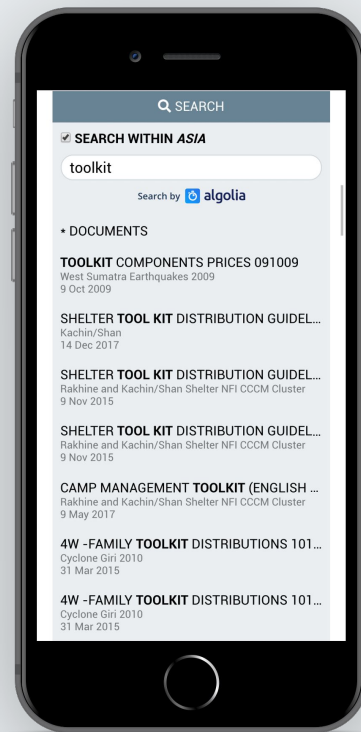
SEARCH

SEARCH WITHIN *ASIA*

toolkit

Search by algolia

* DOCUMENTS

**TOOLKIT** COMPONENTS PRICES 091009
West Sumatra Earthquakes 2009
9 Oct 2009

SHELTER **TOOL KIT** DISTRIBUTION GUIDEL...
Kachin/Shan
14 Dec 2017

SHELTER **TOOL KIT** DISTRIBUTION GUIDEL...
Rakhine and Kachin/Shan Shelter NFI CCCM Cluster
9 Nov 2015

SHELTER **TOOL KIT** DISTRIBUTION GUIDEL...
Rakhine and Kachin/Shan Shelter NFI CCCM Cluster
9 Nov 2015

CAMP MANAGEMENT **TOOLKIT** (ENGLISH ...
Rakhine and Kachin/Shan Shelter NFI CCCM Cluster
9 May 2017

4W -FAMILY **TOOLKIT** DISTRIBUTIONS 101...
Cyclone Giri 2010
31 Mar 2015

4W -FAMILY **TOOLKIT** DISTRIBUTIONS 101...
Cyclone Giri 2010
31 Mar 2015